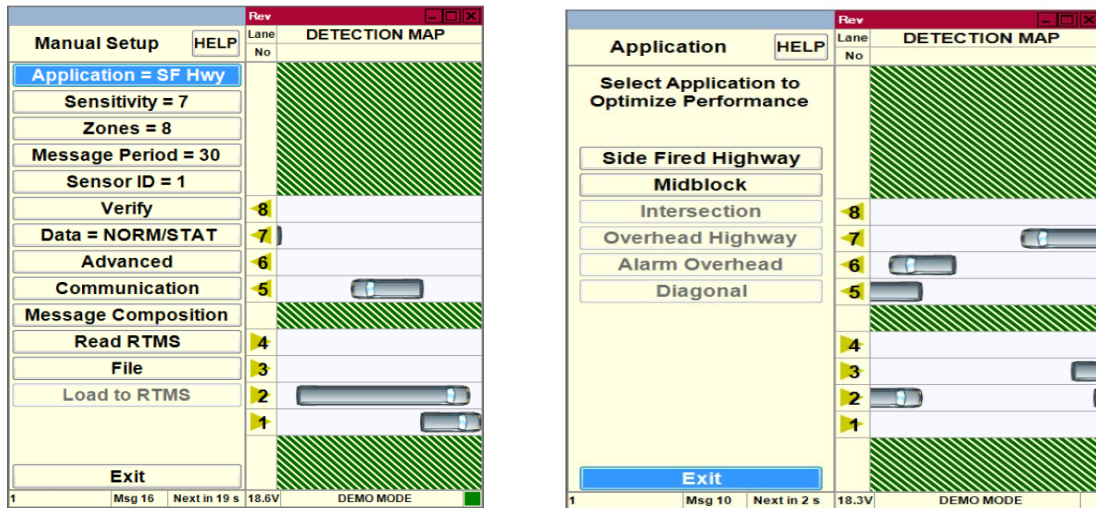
Rev

Manual Setup HELP

Lane No

DETECTION MAP

Application = SF Hwy

Sensitivity = 7

Zones = 8

Message Period = 30

Sensor ID = 1

Verify

Data = NORM/STAT

Advanced

Communication

Message Composition

Read RTMS

File

Load to RTMS

Exit

8
7
6
5
4
3
2
1

1 | Msg 16 | Next in 19 s | 18.6V | DEMO MODE

Rev

Application HELP

Lane No

DETECTION MAP

Select Application to Optimize Performance

Side Fired Highway

Midblock

Intersection

Overhead Highway

Alarm Overhead

Diagonal

Exit

8
7
6
5
4
3
2
1

1 | Msg 10 | Next in 2 s | 18.3V | DEMO MODE